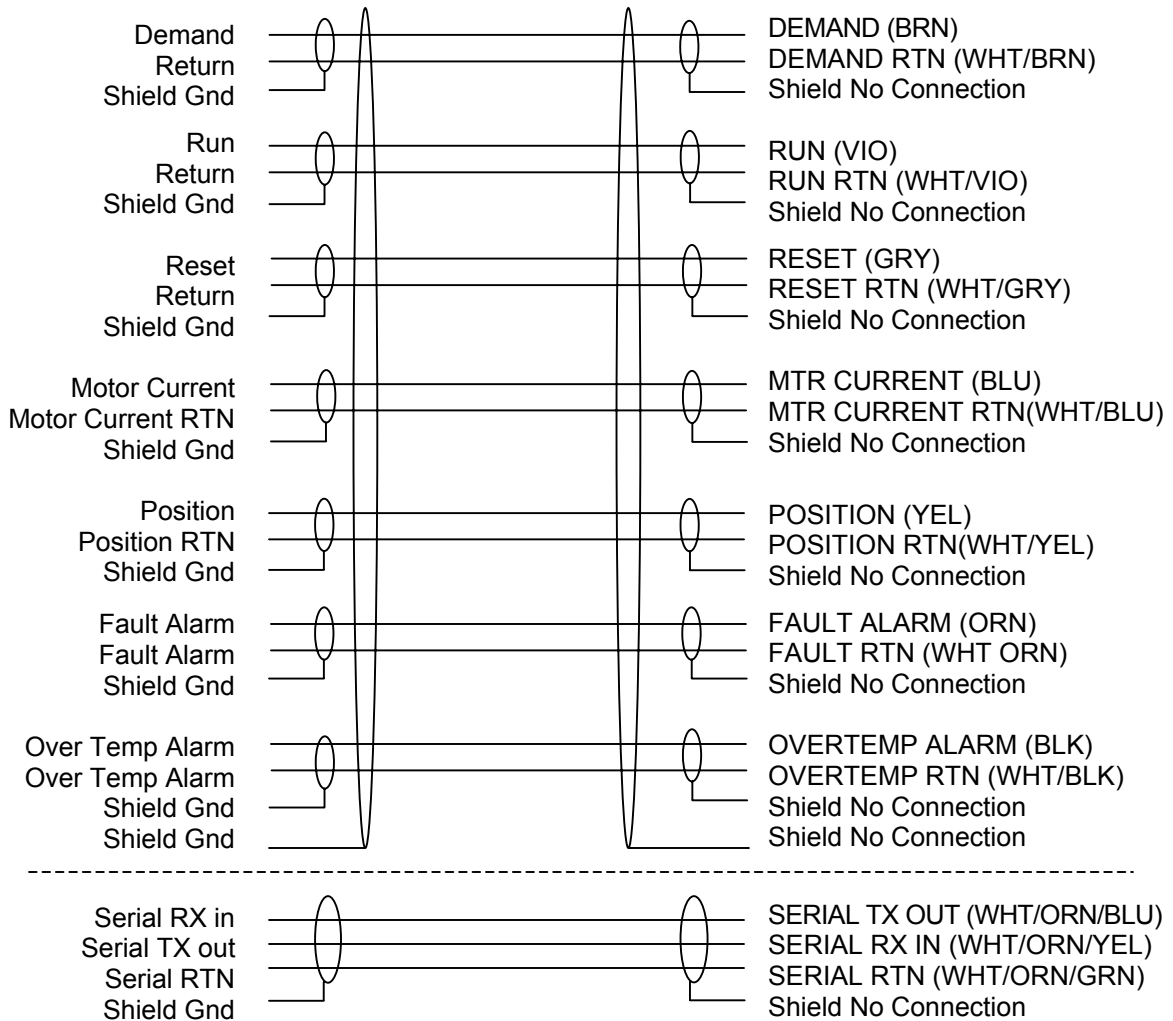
Demand
Return
Shield Gnd

DEMAND (BRN)
DEMAND RTN (WHT/BRN)
Shield No Connection

Run
Return
Shield Gnd

RUN (VIO)
RUN RTN (WHT/VIO)
Shield No Connection

Reset
Return
Shield Gnd

RESET (GRY)
RESET RTN (WHT/GRY)
Shield No Connection

Motor Current
Motor Current RTN
Shield Gnd

MTR CURRENT (BLU)
MTR CURRENT RTN(WHT/BLU)
Shield No Connection

Position
Position RTN
Shield Gnd

POSITION (YEL)
POSITION RTN(WHT/YEL)
Shield No Connection

Fault Alarm
Fault Alarm
Shield Gnd

FAULT ALARM (ORN)
FAULT RTN (WHT ORN)
Shield No Connection

Over Temp Alarm
Over Temp Alarm
Shield Gnd
Shield Gnd

OVERTEMP ALARM (BLK)
OVERTEMP RTN (WHT/BLK)
Shield No Connection
Shield No Connection

Serial RX in
Serial TX out
Serial RTN
Shield Gnd

SERIAL TX OUT (WHT/ORN/BLU)
SERIAL RX IN (WHT/ORN/YEL)
SERIAL RTN (WHT/ORN/GRN)
Shield No Connection